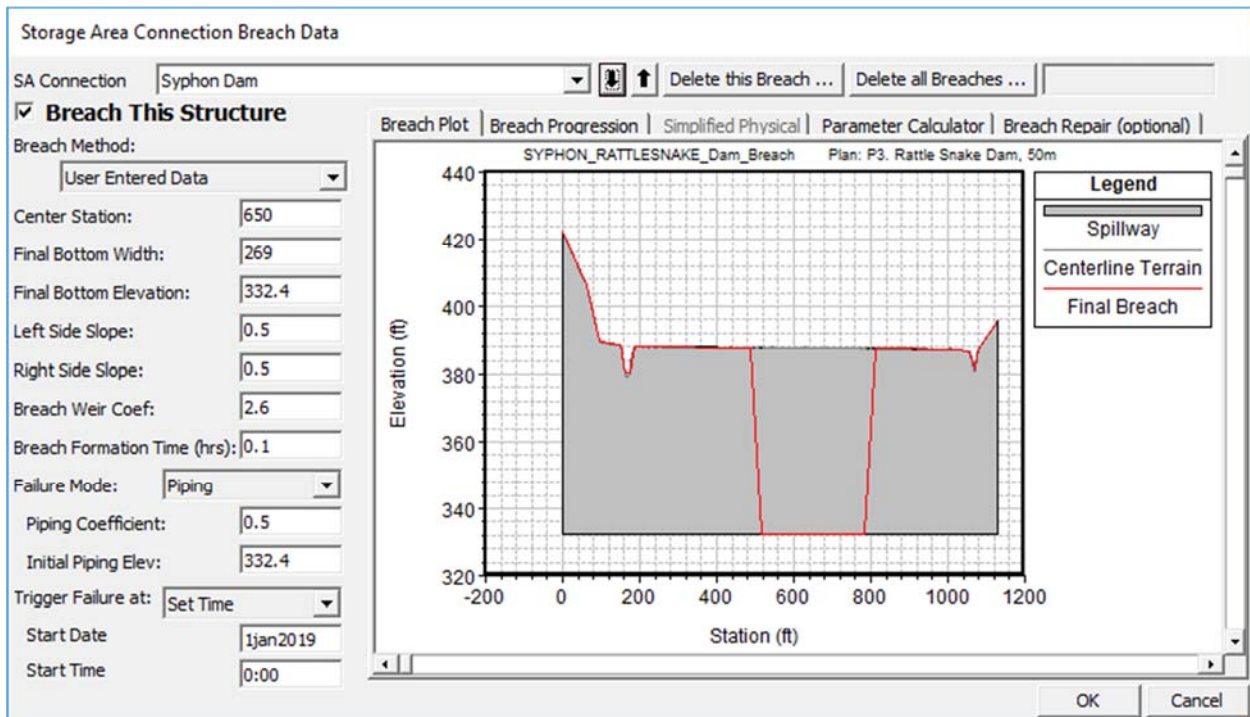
Storage Area Connection Breach Data

SA Connection Syphon Dam

Delete this Breach ... Delete all Breaches ...

☑ Breach This Structure

Breach Method:
User Entered Data

Center Station: 650
Final Bottom Width: 269
Final Bottom Elevation: 332.4
Left Side Slope: 0.5
Right Side Slope: 0.5
Breach Weir Coef: 2.6
Breach Formation Time (hrs): 0.1
Failure Mode: Piping
Piping Coefficient: 0.5
Initial Piping Elev: 332.4
Trigger Failure at: Set Time
Start Date 1jan2019
Start Time 0:00

Breach Plot | Breach Progression | Simplified Physical | Parameter Calculator | Breach Repair (optional)

SYPHON_RATTLESNAKE_Dam_Breach Plan: P3. Rattle Snake Dam, 50m

Legend
Spillway
Centerline Terrain
Final Breach

Elevation (ft)
440
420
400
380
360
340
320

-200 0 200 400 600 800 1000 1200
Station (ft)

OK Cancel